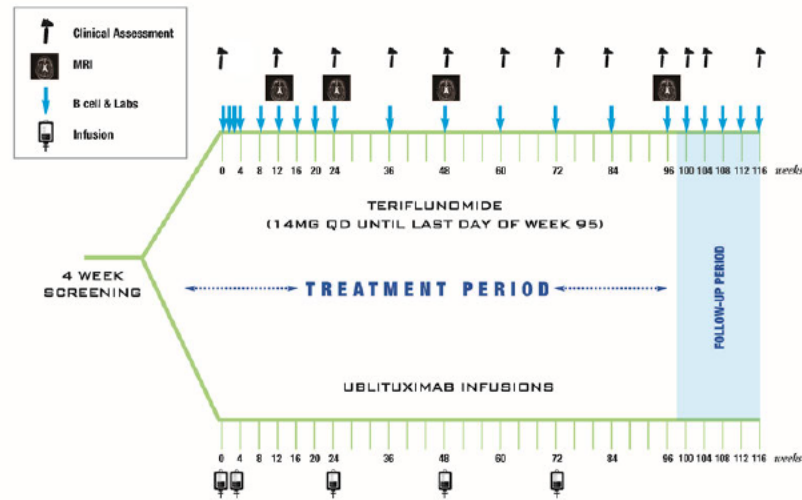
Clinical Assessment

MRI

B cell & Labs

Infusion

0 4 8 12 16 20 24 36 48 60 72 84 96 100 104 108 112 116 weeks

TERIFLUNOMIDE
(14MG QD UNTIL LAST DAY OF WEEK 95)

4 WEEK SCREENING

TREATMENT PERIOD

FOLLOW-UP PERIOD

UBLITUXIMAB INFUSIONS

0 4 8 12 16 20 24 36 48 60 72 84 96 100 104 108 112 116 weeks